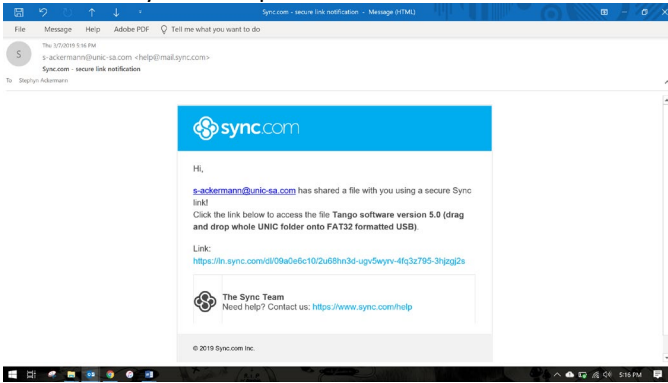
Sync.com - secure link notification - Message (HTML)

File Message Help Adobe PDF Tell me what you want to do

Thu 3/7/2019 5:16 PM
s-ackermann@unic-sa.com <help@mail.sync.com>
Sync.com - secure link notification
To Stephyn Ackermann

sync.com

Hi,

s-ackermann@unic-sa.com has shared a file with you using a secure Sync link!
Click the link below to access the file **Tango software version 5.0 (drag and drop whole UNIC folder onto FAT32 formatted USB)**.

Link:
https://ln.sync.com/dl/09a0e6c10/2u68hn3d-ugv5wyrv-4fq3z795-3hjzgj2s

The Sync Team
Need help? Contact us: https://www.sync.com/help

© 2019 Sync.com Inc.

5:16 PM